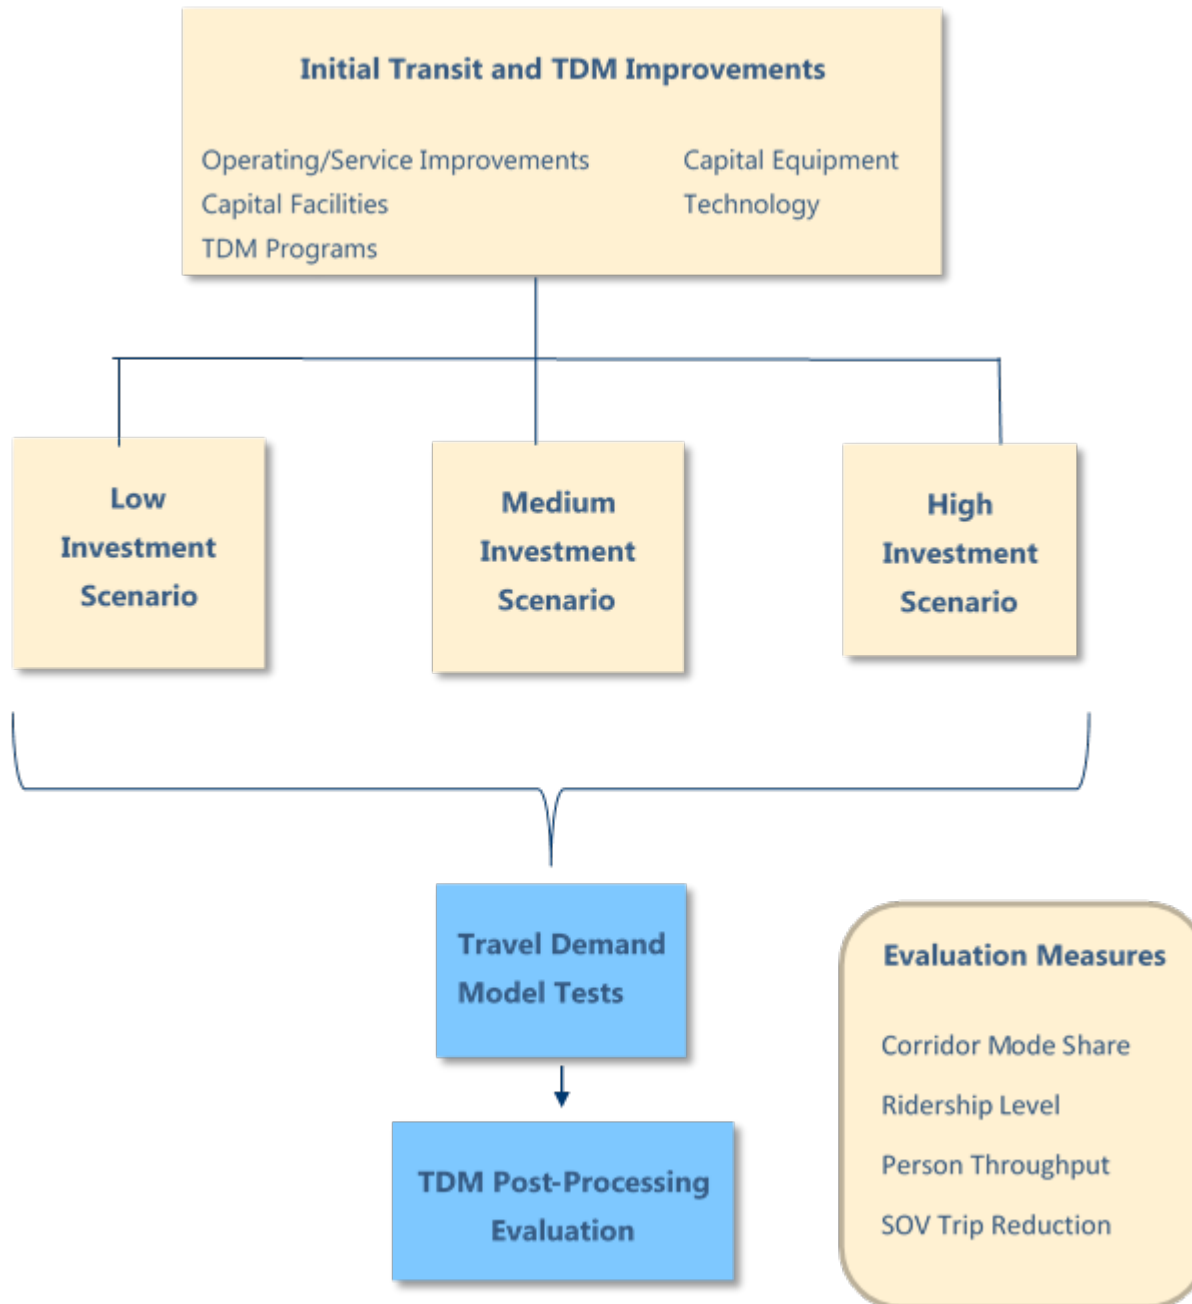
Initial Transit and TDM Improvements

Operating/Service Improvements
Capital Facilities
TDM Programs

Capital Equipment
Technology

Low Investment Scenario

Medium Investment Scenario

High Investment Scenario

Travel Demand Model Tests

TDM Post-Processing Evaluation

Evaluation Measures

Corridor Mode Share

Ridership Level

Person Throughput

SOV Trip Reduction